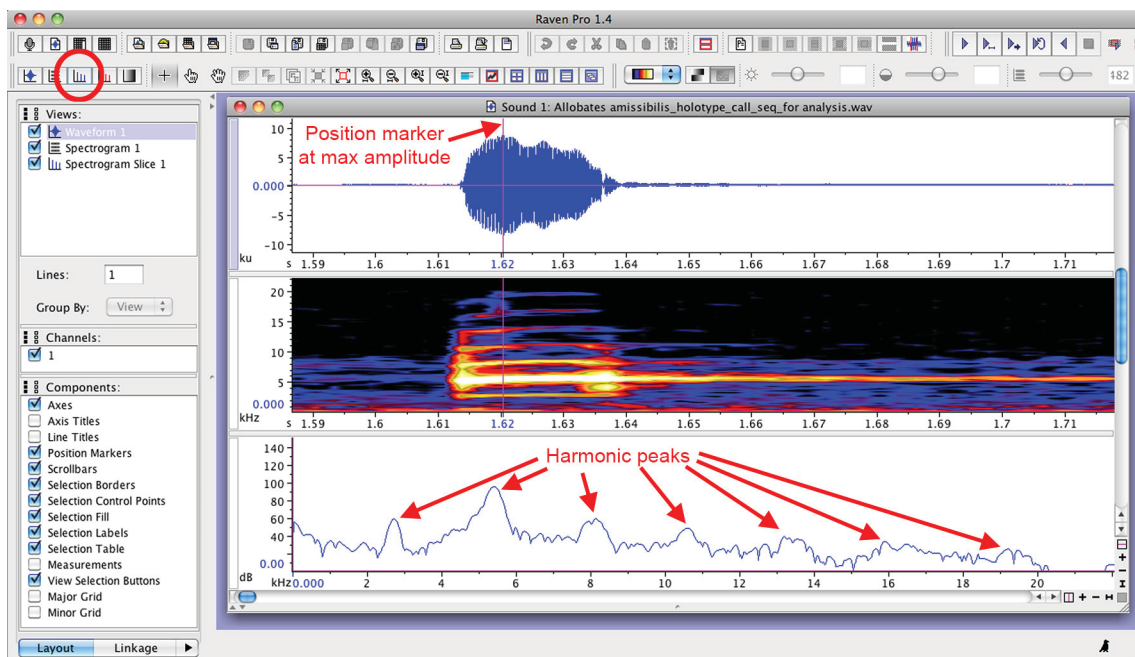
Raven Pro 1.4

182

Views:
Waveform 1
Spectrogram 1
Spectrogram Slice 1

Lines: 1

Group By: View

Channels:
1

Components:
Axes
Axis Titles
Line Titles
Position Markers
Scrollbars
Selection Borders
Selection Control Points
Selection Fill
Selection Labels
Selection Table
Measurements
View Selection Buttons
Major Grid
Minor Grid

Layout Linkage

Sound 1: Allobates amissibilis_holotype_call_seq_for analysis.wav

Position marker at max amplitude

10
5
0.000
-5
-10
ku
s 1.59 1.6 1.61 1.62 1.63 1.64 1.65 1.66 1.67 1.68 1.69 1.7 1.71

20
15
10
5
0.000
kHz
s 1.59 1.6 1.61 1.62 1.63 1.64 1.65 1.66 1.67 1.68 1.69 1.7 1.71

Harmonic peaks

140
120
100
80
60
40
20
0.00
dB
kHz 0.000 2 4 6 8 10 12 14 16 18 20